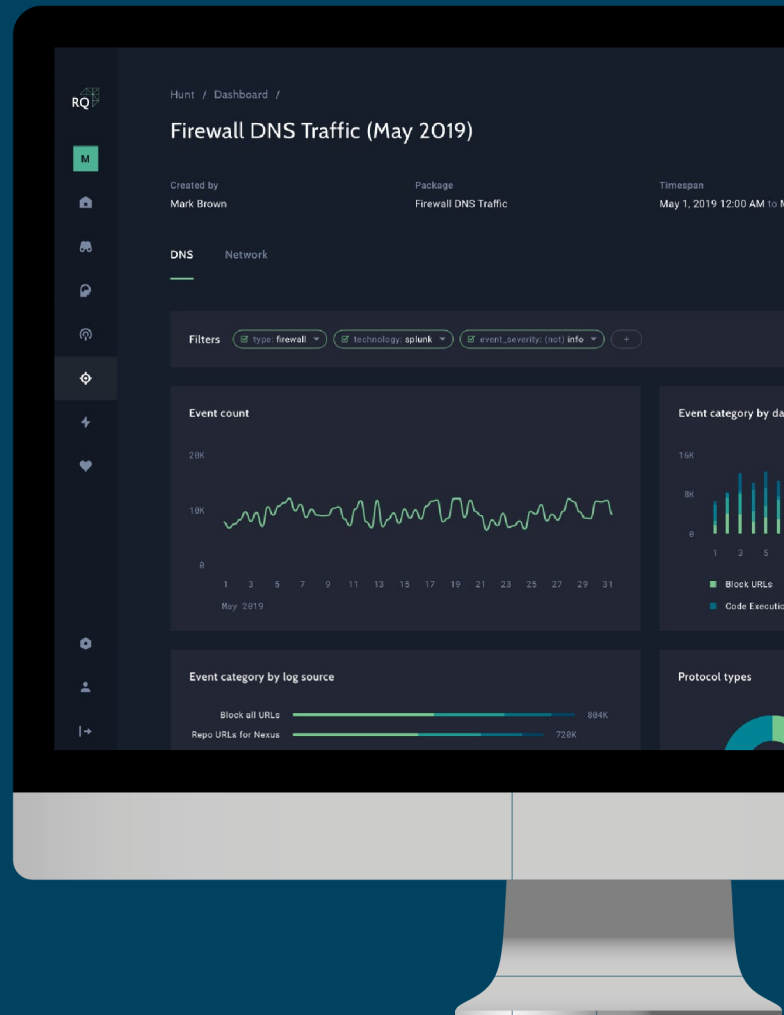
RQ

M

Hunt / Dashboard /

Firewall DNS Traffic (May 2019)

Created by
Mark Brown

Package
Firewall DNS Traffic

Timespan
May 1, 2019 12:00 AM to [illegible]

DNS Network

Filters type: firewall technology: splunk event_severity: (not) info +

Event count

20K
10K
0
1 3 5 7 9 11 13 15 17 19 21 23 25 27 29 31
May 2019

Event category by da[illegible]

16K
8K
0
1 3 5

Block URLs
Code Executi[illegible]

Event category by log source

Block all URLs 804K
Repo URLs for Nexus 720K

Protocol types